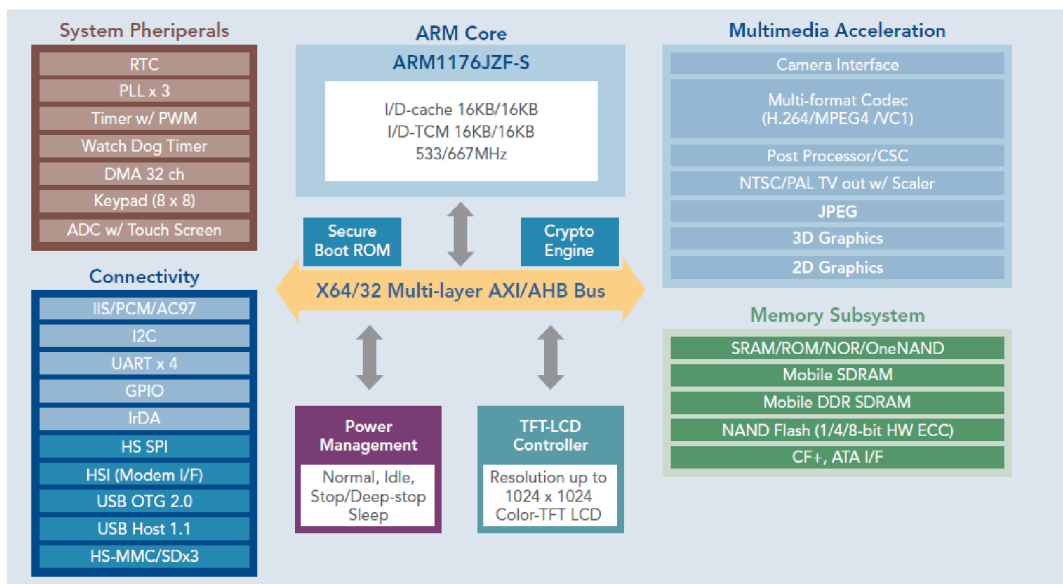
System Pheriperals

RTC
PLL x 3
Timer w/ PWM
Watch Dog Timer
DMA 32 ch
Keypad (8 x 8)
ADC w/ Touch Screen

Connectivity

IIS/PCM/AC97
I2C
UART x 4
GPIO
IrDA
HS SPI
HSI (Modem I/F)
USB OTG 2.0
USB Host 1.1
HS-MMC/SDx3

ARM Core

ARM1176JZF-S

I/D-cache 16KB/16KB
I/D-TCM 16KB/16KB
533/667MHz

Secure Boot ROM

Crypto Engine

X64/32 Multi-layer AXI/AHB Bus

Power Management

Normal, Idle, Stop/Deep-stop Sleep

TFT-LCD Controller

Resolution up to 1024 x 1024 Color-TFT LCD

Multimedia Acceleration

Camera Interface
Multi-format Codec (H.264/MPEG4 /VC1)
Post Processor/CSC
NTSC/PAL TV out w/ Scaler
JPEG
3D Graphics
2D Graphics

Memory Subsystem

SRAM/ROM/NOR/OneNAND
Mobile SDRAM
Mobile DDR SDRAM
NAND Flash (1/4/8-bit HW ECC)
CF+, ATA I/F